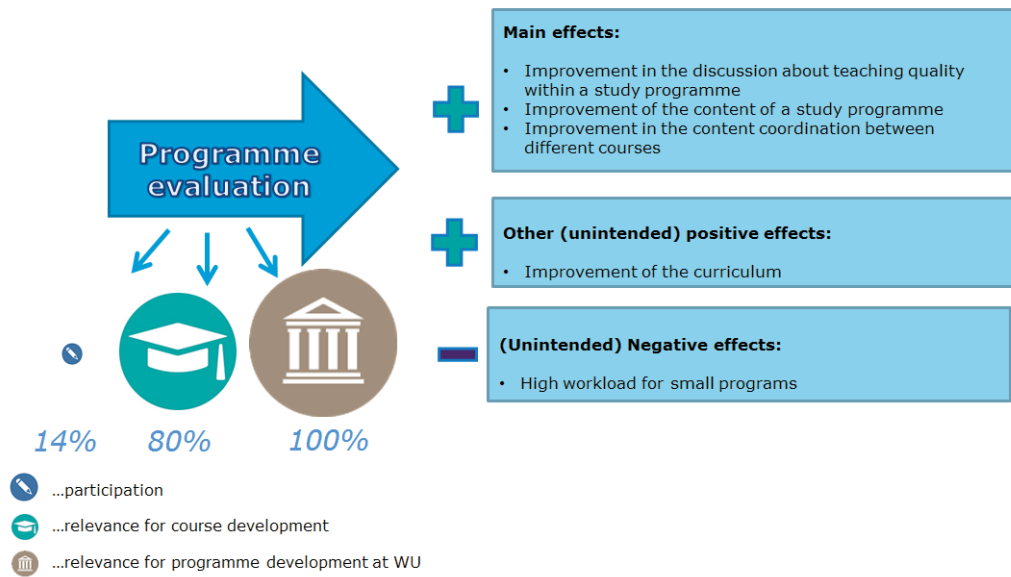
Programme evaluation

14%

80%

100%

...participation

...relevance for course development

...relevance for programme development at WU

Main effects:

- Improvement in the discussion about teaching quality within a study programme
- Improvement of the content of a study programme
- Improvement in the content coordination between different courses

Other (unintended) positive effects:

- Improvement of the curriculum

(Unintended) Negative effects:

- High workload for small programs